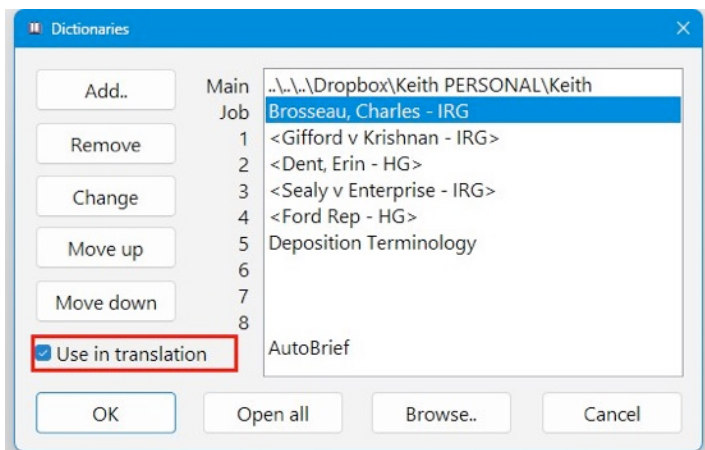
Dictionaries

Add..

Remove

Change

Move up

Move down

Use in translation

Main ..\..\..\Dropbox\Keith PERSONAL\Keith
Job Brosseau, Charles - IRG
1 <Gifford v Krishnan - IRG>
2 <Dent, Erin - HG>
3 <Sealy v Enterprise - IRG>
4 <Ford Rep - HG>
5 Deposition Terminology
6
7
8
AutoBrief

OK

Open all

Browse..

Cancel